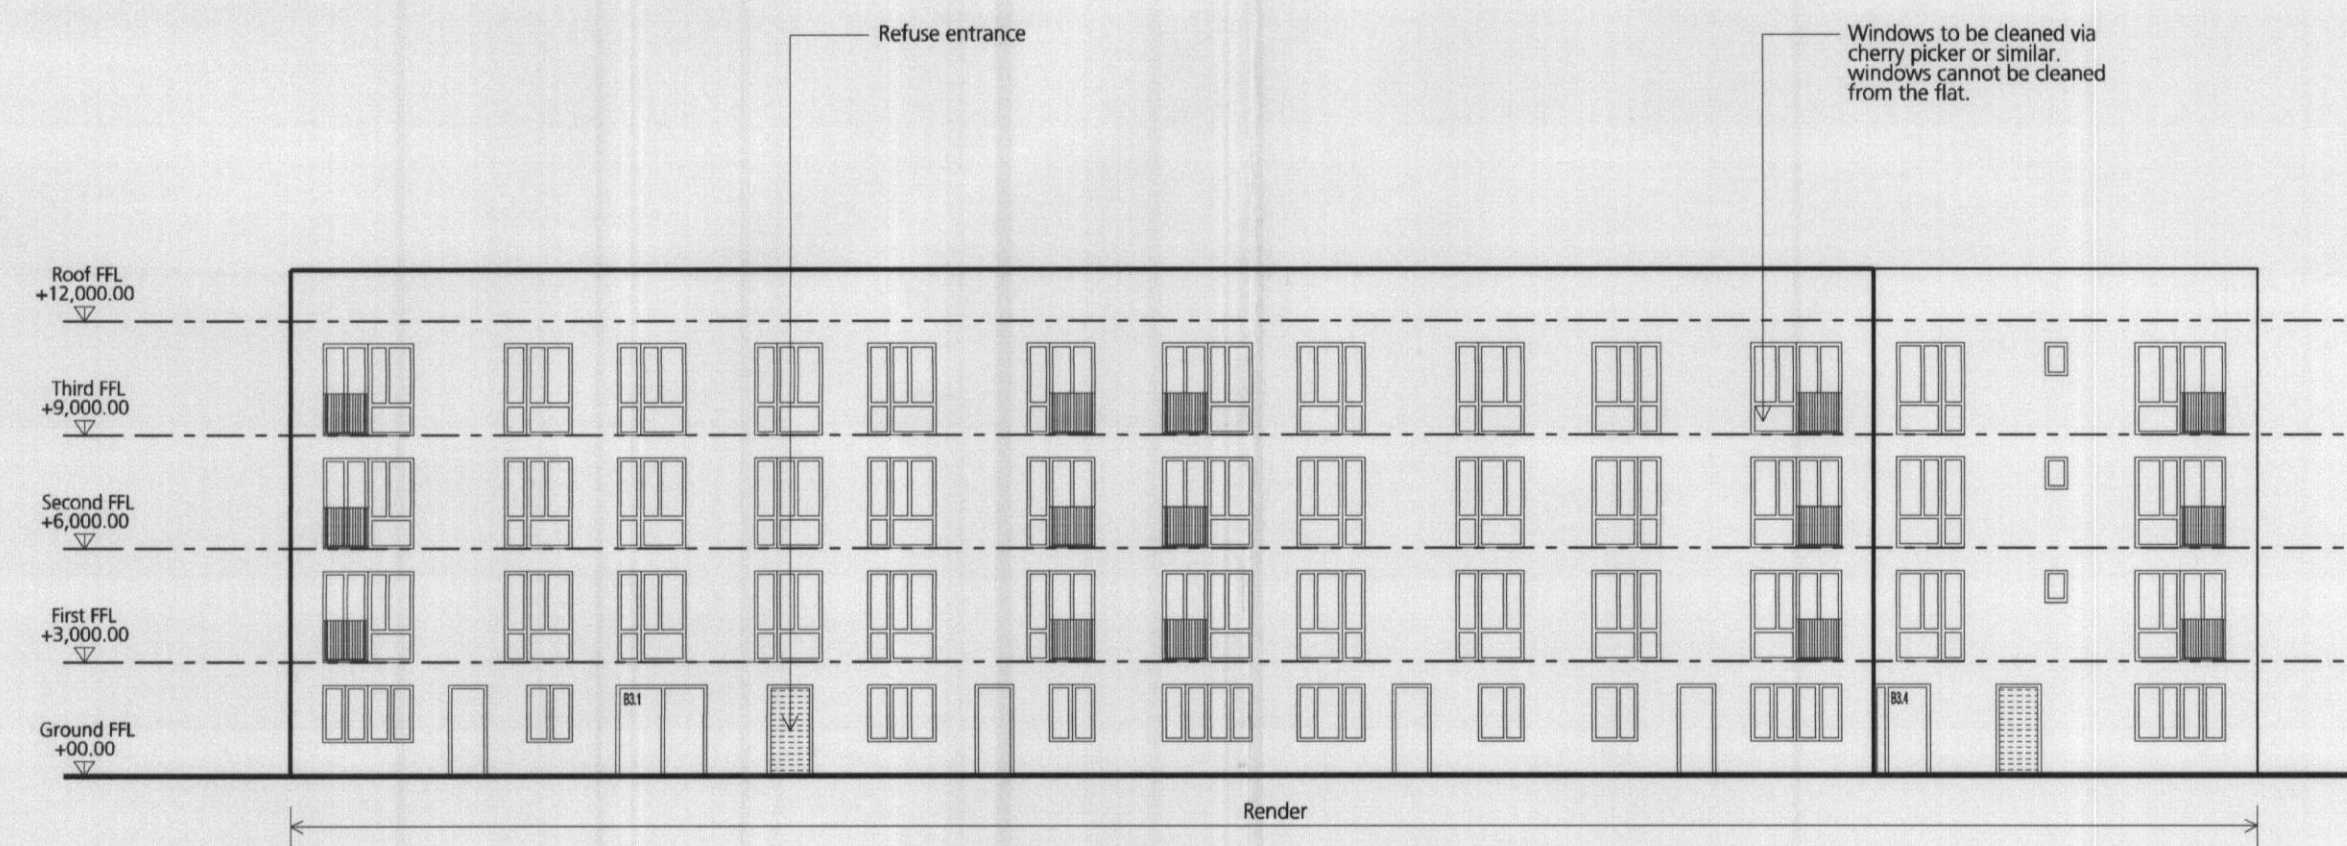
Refuse entrance

Windows to be cleaned via cherry picker or similar. windows cannot be cleaned from the flat.

Roof FFL
+12,000.00

Third FFL
+9,000.00

Second FFL
+6,000.00

First FFL
+3,000.00

Ground FFL
+00.00

B3.1

B3.4

Render